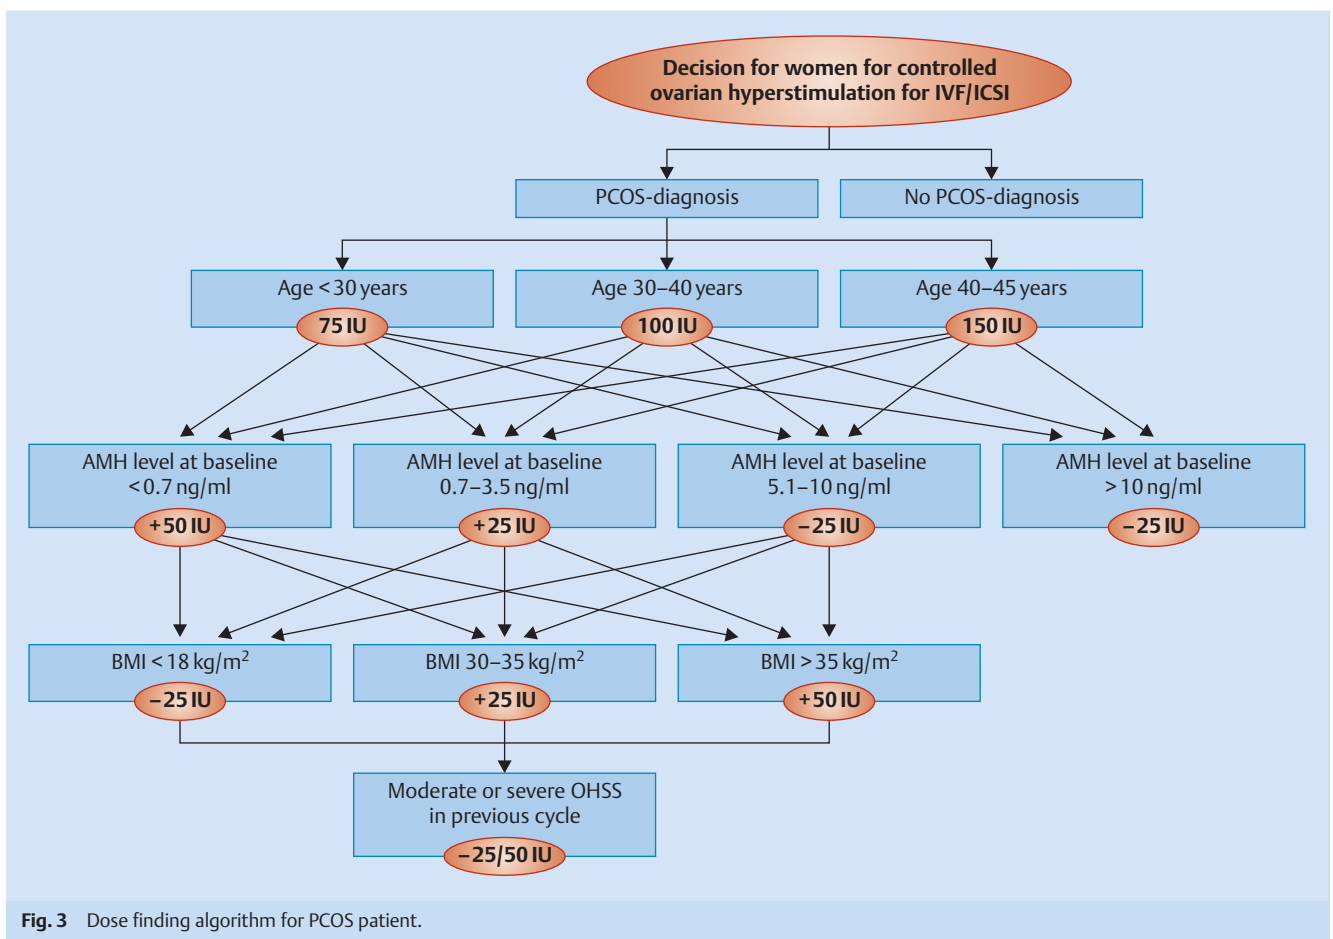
Decision for women for controlled ovarian hyperstimulation for IVF/ICSI

PCOS-diagnosis

No PCOS-diagnosis

Age < 30 years
75 IU

Age 30–40 years
100 IU

Age 40–45 years
150 IU

AMH level at baseline < 0.7 ng/ml
+50 IU

AMH level at baseline 0.7–3.5 ng/ml
+25 IU

AMH level at baseline 5.1–10 ng/ml
–25 IU

AMH level at baseline > 10 ng/ml
–25 IU

BMI < 18 kg/m$^2$
–25 IU

BMI 30–35 kg/m$^2$
+25 IU

BMI > 35 kg/m$^2$
+50 IU

Moderate or severe OHSS in previous cycle
–25/50 IU

**Fig. 3** Dose finding algorithm for PCOS patient.